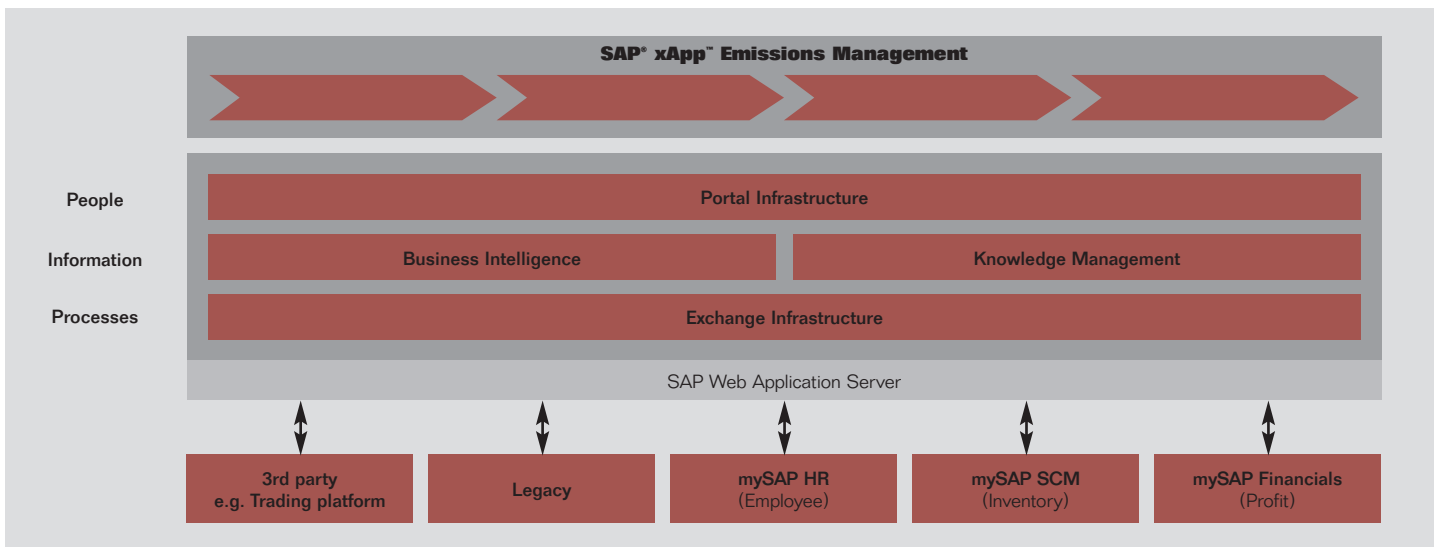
SAP® xApp™ Emissions Management

People

Information

Processes

Portal Infrastructure

Business Intelligence

Knowledge Management

Exchange Infrastructure

SAP Web Application Server

3rd party
e.g. Trading platform

Legacy

mySAP HR
(Employee)

mySAP SCM
(Inventory)

mySAP Financials
(Profit)